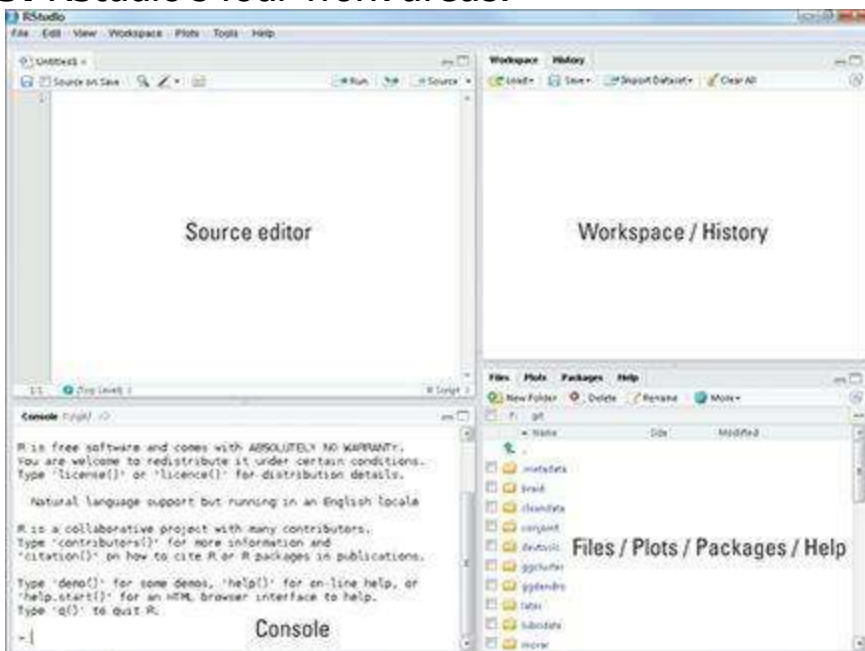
RStudio

File Edit View Workspace Plots Tools Help

Untitled1

Source on Save

Run

Source

1

Source editor

1:1 (Top Level) R Script

Workspace History

Load Save Import Dataset Clear All

Workspace / History

Console ~/git/

R is free software and comes with ABSOLUTELY NO WARRANTY.
You are welcome to redistribute it under certain conditions.
Type 'license()' or 'licence()' for distribution details.

Natural language support but running in an English locale

R is a collaborative project with many contributors.
Type 'contributors()' for more information and
'citation()' on how to cite R or R packages in publications.

Type 'demo()' for some demos, 'help()' for on-line help, or
'help.start()' for an HTML browser interface to help.
Type 'q()' to quit R.

>

Console

Files Plots Packages Help

New Folder Delete Rename More

git

Name Size Modified

..

.metadata

braid

cleandata

conjoint

devtools

ggcluster

ggdendro

latex

lubridate

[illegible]

Files / Plots / Packages / Help